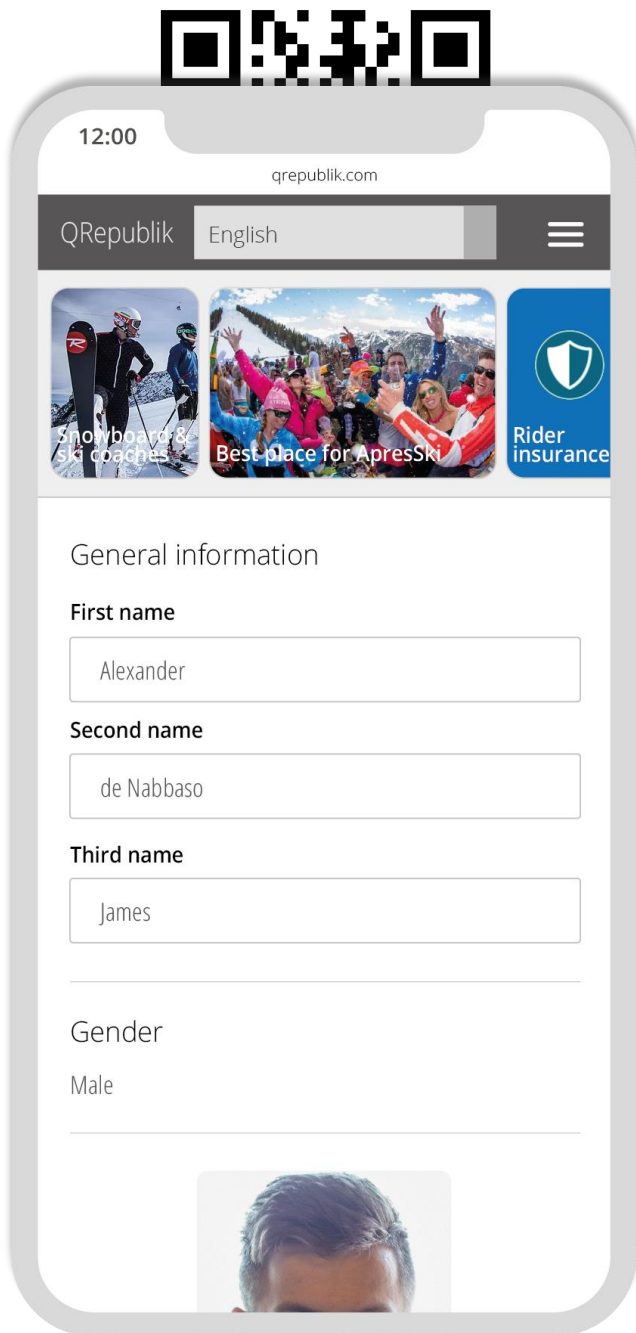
12:00

qrepublik.com

QRepublik English

Snowboard & ski coaches

Best place for ApresSki

Rider insurance

General information

First name

Alexander

Second name

de Nabbaso

Third name

James

Gender

Male